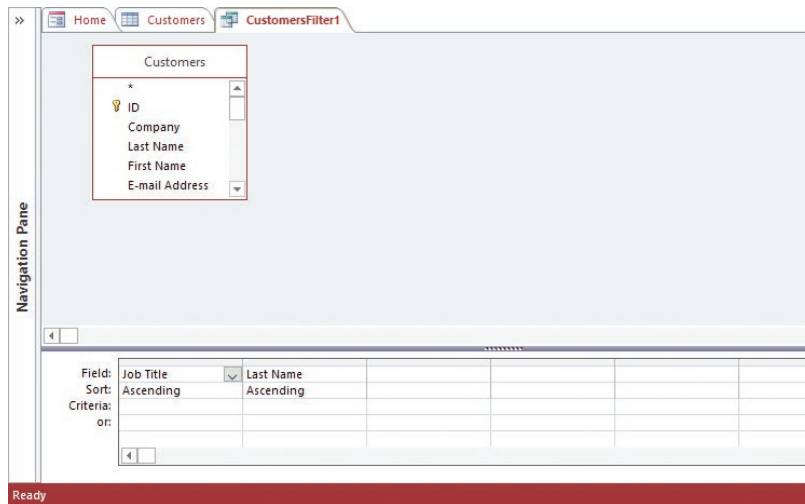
»

Home | Customers | CustomersFilter1

Customers
*
ID
Company
Last Name
First Name
E-mail Address

Navigation Pane

| Field: | Job Title | Last Name |
|---|---|---|
| Sort: | Ascending | Ascending |
| Criteria: | | |
| or: | | |

Ready